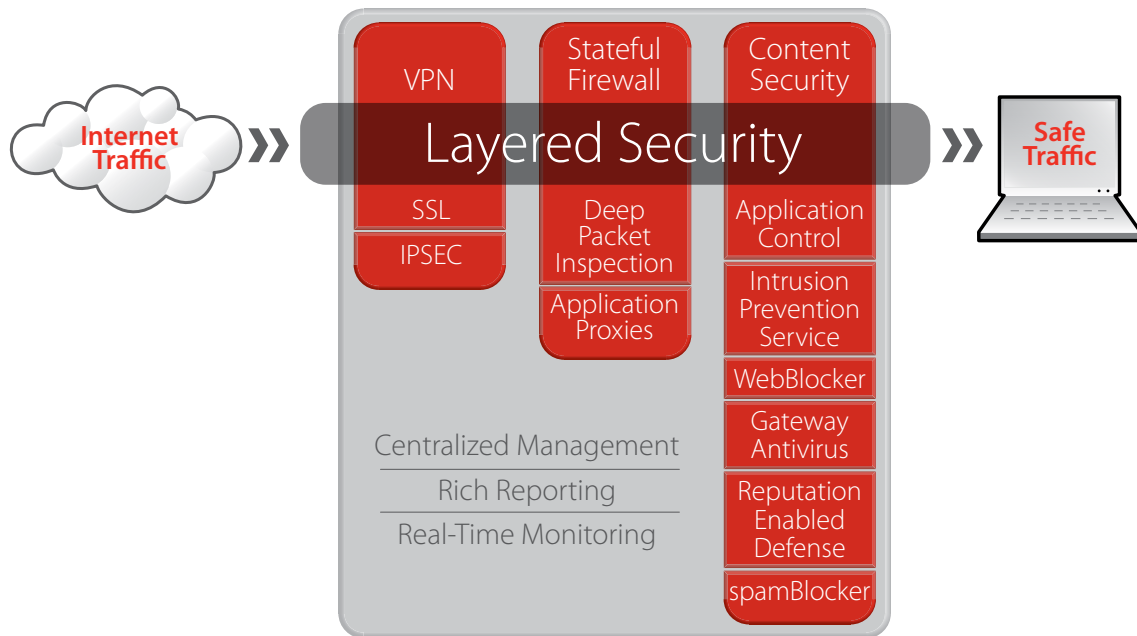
Internet Traffic

VPN

Stateful Firewall

Content Security

Layered Security

Safe Traffic

SSL

IPSEC

Deep Packet Inspection

Application Proxies

Application Control

Intrusion Prevention Service

WebBlocker

Gateway Antivirus

Reputation Enabled Defense

spamBlocker

Centralized Management

Rich Reporting

Real-Time Monitoring